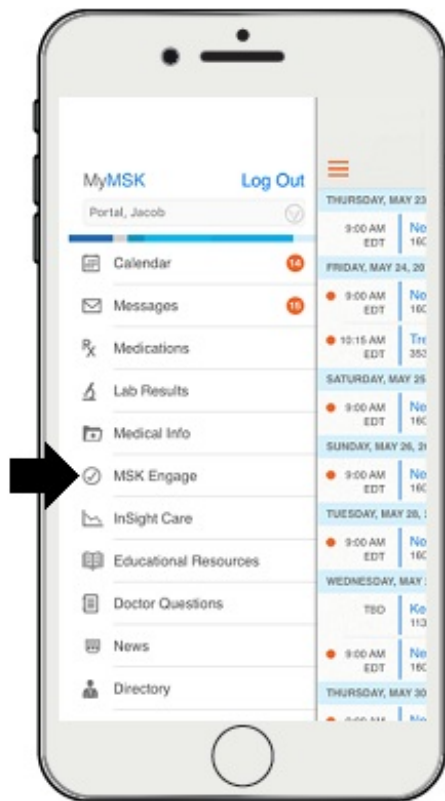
MyMSK Log Out

Portal, Jacob

Calendar 14

Messages 15

Medications

Lab Results

Medical Info

MSK Engage

InSight Care

Educational Resources

Doctor Questions

News

Directory

THURSDAY, MAY 23

9:00 AM EDT Ne 16(

FRIDAY, MAY 24, 20

9:00 AM EDT Ne 16(

10:15 AM EDT Tre 353

SATURDAY, MAY 25

9:00 AM EDT Ne 16(

SUNDAY, MAY 26, 2(

9:00 AM EDT Ne 16(

TUESDAY, MAY 28,

9:00 AM EDT Ne 16(

WEDNESDAY, MAY

TBD Ke 113

9:00 AM EDT Ne 16(

THURSDAY, MAY 30

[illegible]